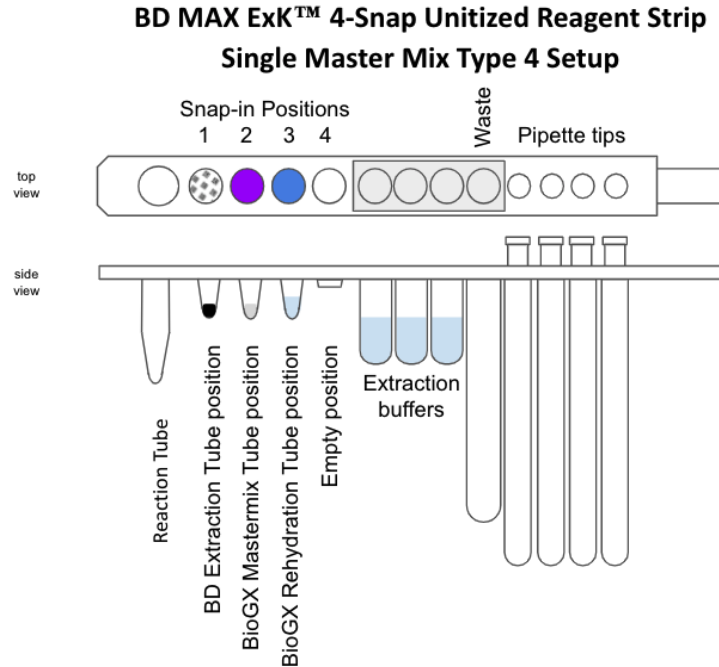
BD MAX ExK™ 4-Snap Unitized Reagent Strip
Single Master Mix Type 4 Setup

Snap-in Positions
1 2 3 4

Waste

Pipette tips

top view

side view

Reaction Tube

BD Extraction Tube position

BioGX Mastermix Tube position

BioGX Rehydration Tube position

Empty position

Extraction buffers